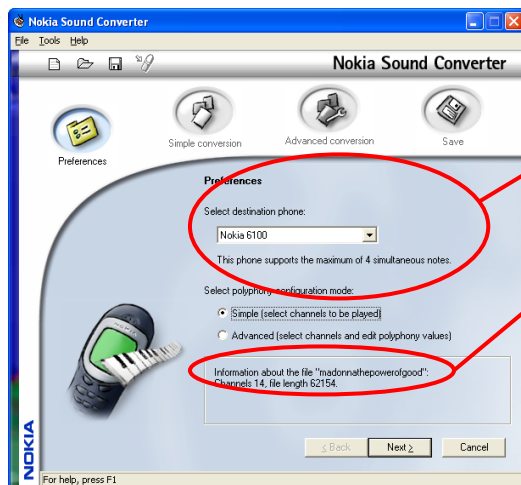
Nokia Sound Converter

File Tools Help

Nokia Sound Converter

Preferences

Simple conversion

Advanced conversion

Save

Preferences

Select destination phone:

Nokia 6100

This phone supports the maximum of 4 simultaneous notes.

Select polyphony configuration mode:

Simple (select channels to be played)

Advanced (select channels and edit polyphony values)

Information about the file "madonnathepowerofgood":
Channels 14, file length 62154.

< Back

Next >

Cancel

NOKIA

For help, press F1